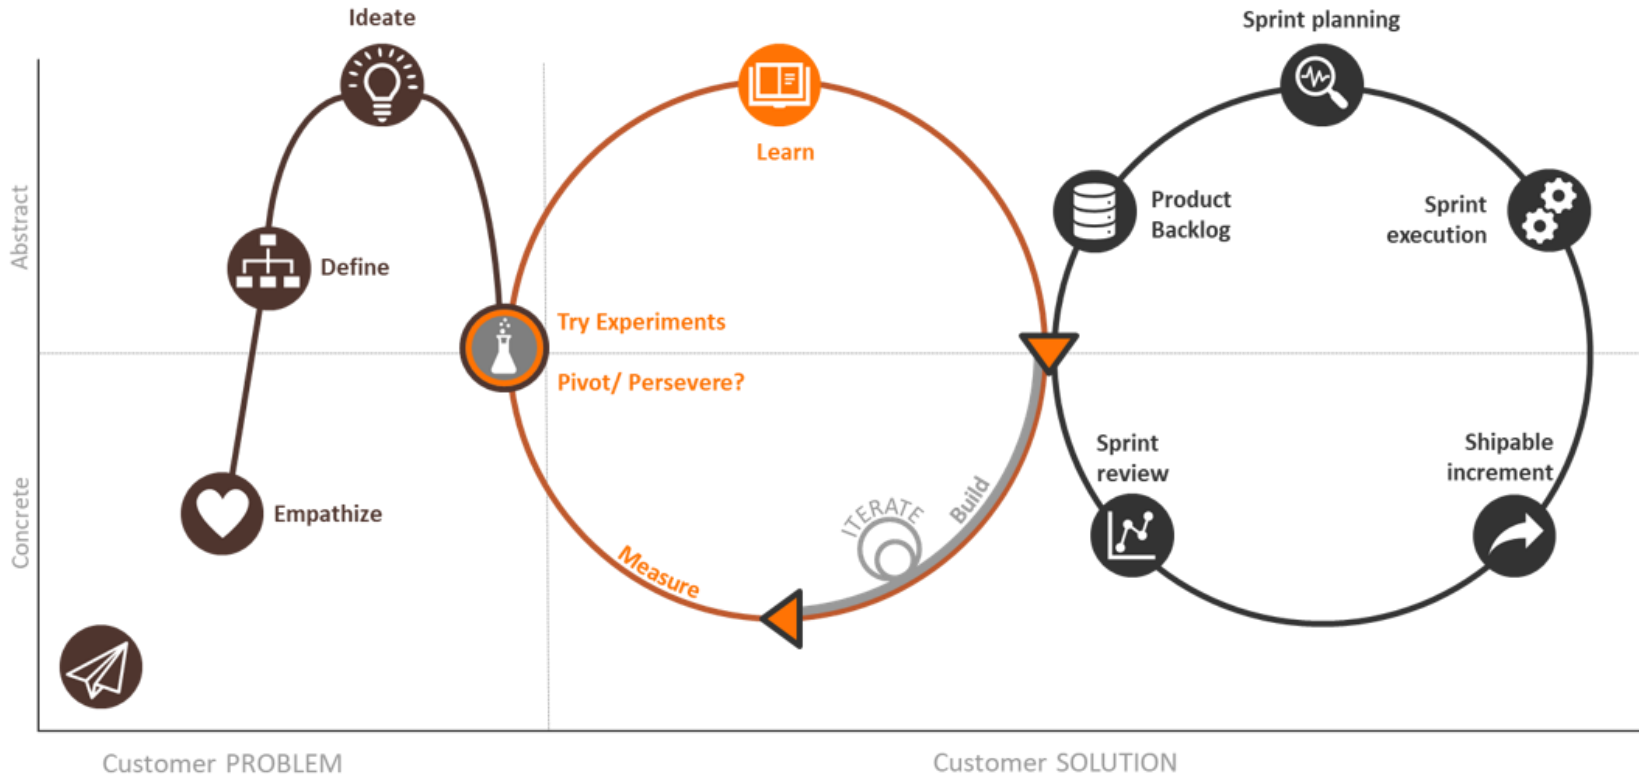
Ideate

Sprint planning

Learn

Product Backlog

Sprint execution

Abstract

Define

Try Experiments

Pivot/ Persevere?

Sprint review

Shipable increment

Concrete

Empathize

ITERATE

Build

Measure

Customer PROBLEM

Customer SOLUTION